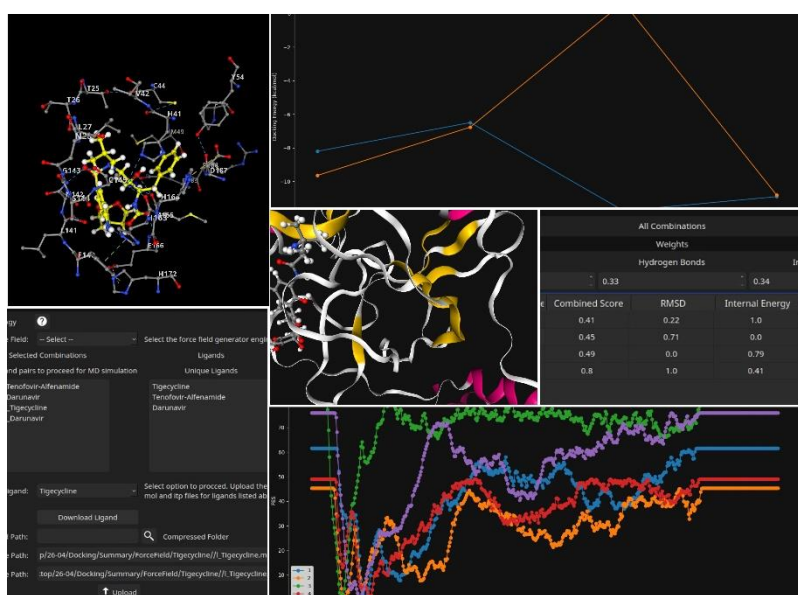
T54
T25
C44
V42
T26
H41
L27
M49
G143
D187
H164
T142
S144
L141
E166
H172

Electron Energy (kcal/mol)
-7
-8
-9
-10

All Combinations
Weights
Hydrogen Bonds
0.33
0.34

| Combined Score | RMSD | Internal Energy |
|---|---|---|
| 0.41 | 0.22 | 1.0 |
| 0.45 | 0.71 | 0.0 |
| 0.49 | 0.0 | 0.79 |
| 0.8 | 1.0 | 0.41 |

gy
Field: -- Select --
Select the force field generator engi
Selected Combinations
Ligands
nd pairs to proceed for MD simulation
Unique Ligands
Tenofovir-Alfenamide
Darunavir
_Tigecycline
_Darunavir
Tigecycline
Tenofovir-Alfenamide
Darunavir
Ligand: Tigecycline
Select option to procced. Upload the mol and itp files for ligands listed ab
Download Ligand
Path:
Compressed Folder
Path: p/26-04/Docking/Summary/ForceField/Tigecycline//l_Tigecycline.m
Path: top/26-04/Docking/Summary/ForceField/Tigecycline//l_Tigecycline
Upload

RMSD
1
2
3
4